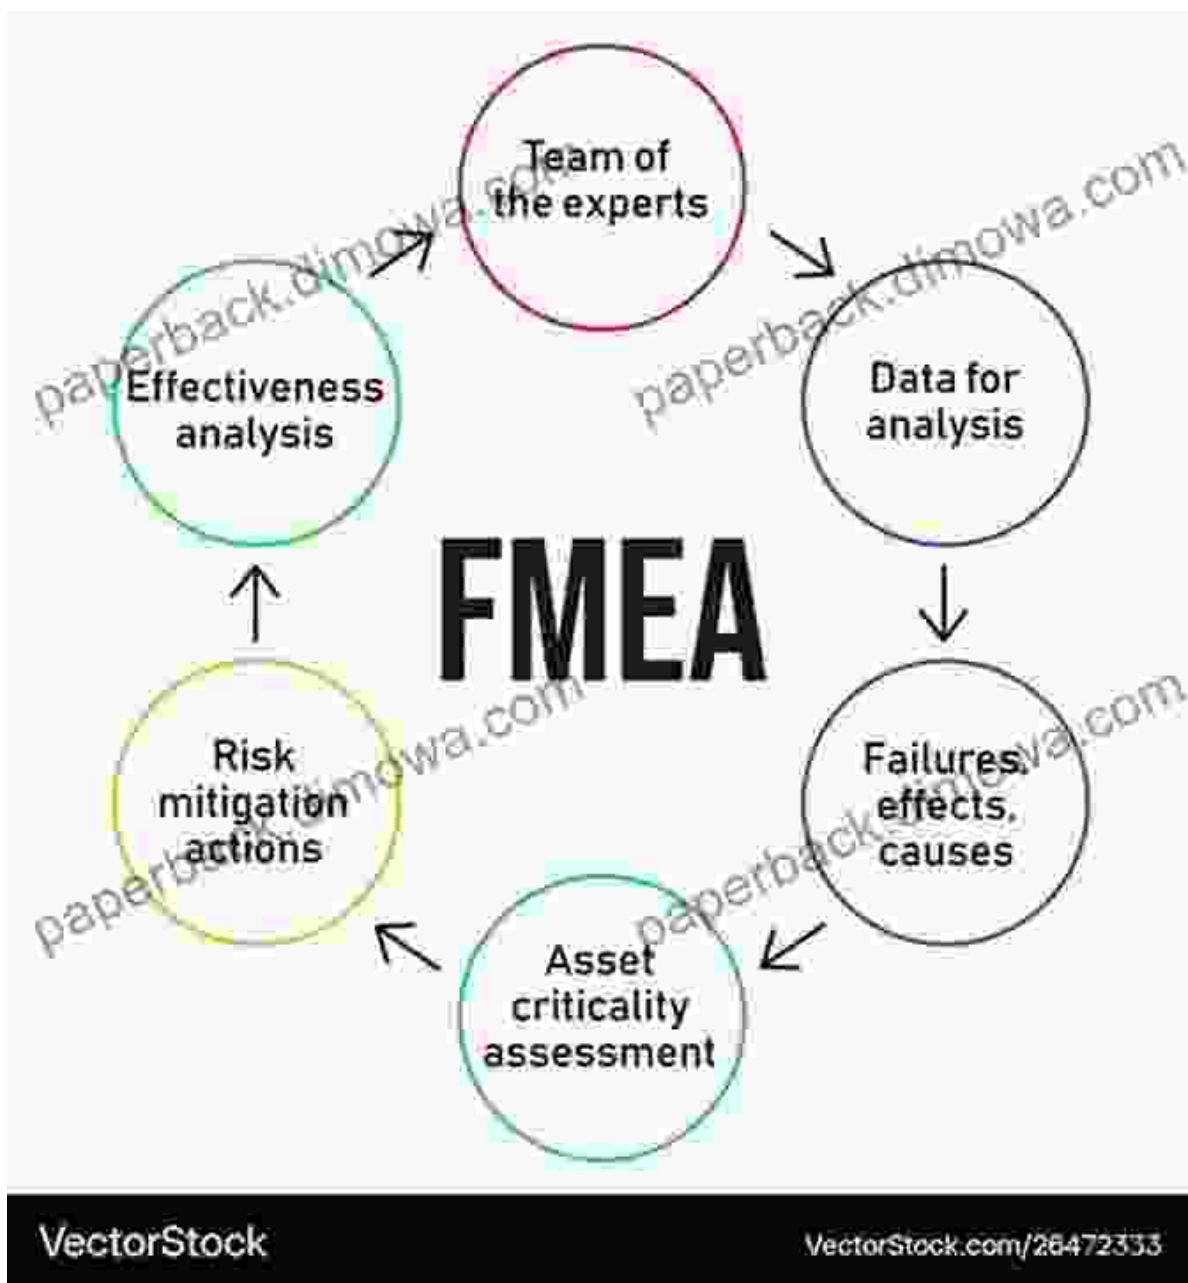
Team of the experts

Data for analysis

Failures, effects, causes

Asset criticality assessment

Risk mitigation actions

Effectiveness analysis

FMEA

paperback.dimowa.com

paperback.dimowa.com

paperback.dimowa.com

paperback.dimowa.com

VectorStock

VectorStock.com/26472333